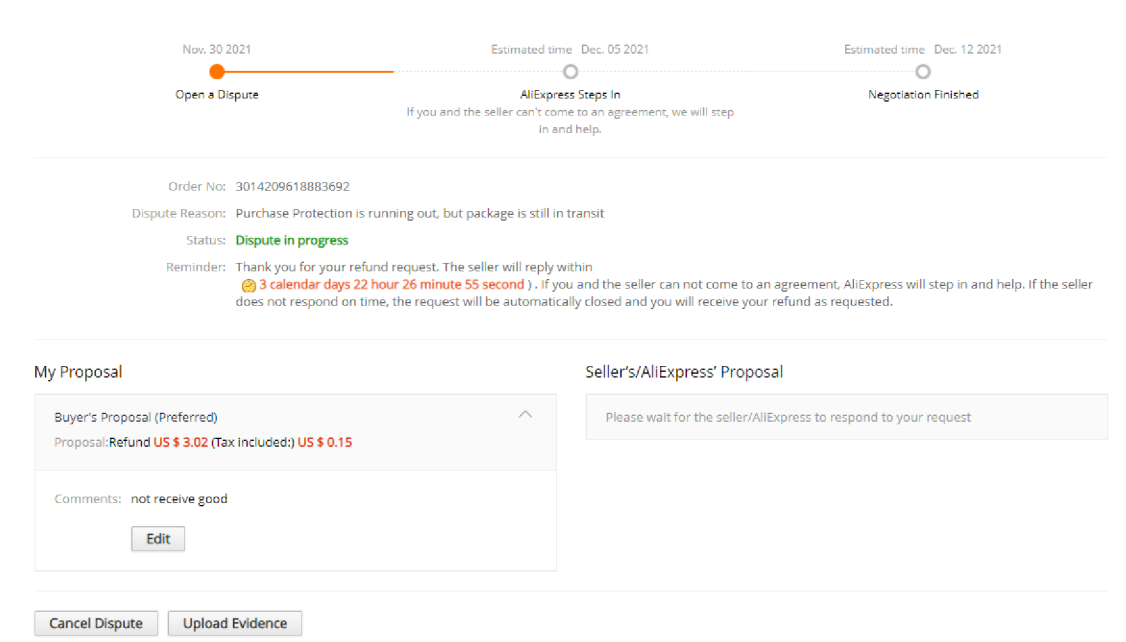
Nov. 30 2021
Open a Dispute

Estimated time Dec. 05 2021
AliExpress Steps In
If you and the seller can't come to an agreement, we will step in and help.

Estimated time Dec. 12 2021
Negotiation Finished

Order No: 3014209618883692

Dispute Reason: Purchase Protection is running out, but package is still in transit

Status: Dispute in progress

Reminder: Thank you for your refund request. The seller will reply within 3 calendar days 22 hour 26 minute 55 second ) . If you and the seller can not come to an agreement, AliExpress will step in and help. If the seller does not respond on time, the request will be automatically closed and you will receive your refund as requested.

My Proposal

Buyer's Proposal (Preferred)
Proposal:Refund US $ 3.02 (Tax included:) US $ 0.15

Comments: not receive good

Edit

Seller's/AliExpress' Proposal

Please wait for the seller/AliExpress to respond to your request

Cancel Dispute

Upload Evidence